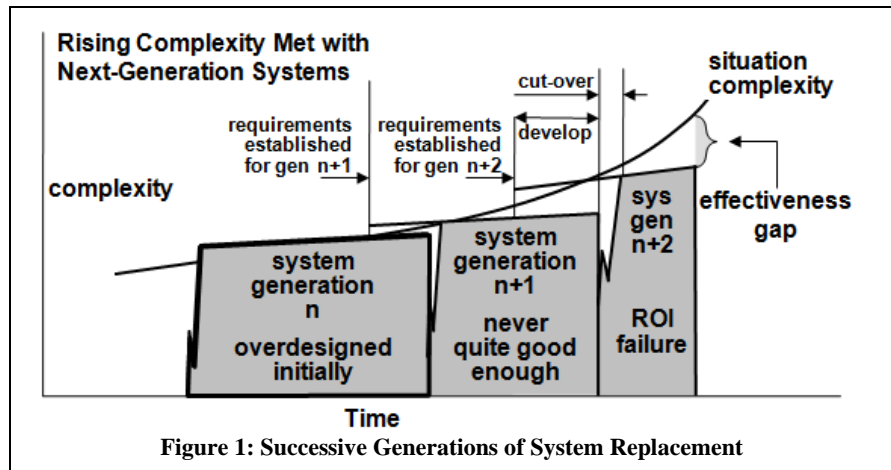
Rising Complexity Met with Next-Generation Systems

cut-over

situation complexity

requirements established for gen n+1

requirements established for gen n+2

develop

complexity

effectiveness gap

sys gen n+2

system generation n

overdesigned initially

system generation n+1

never quite good enough

ROI failure

Time

Figure 1: Successive Generations of System Replacement